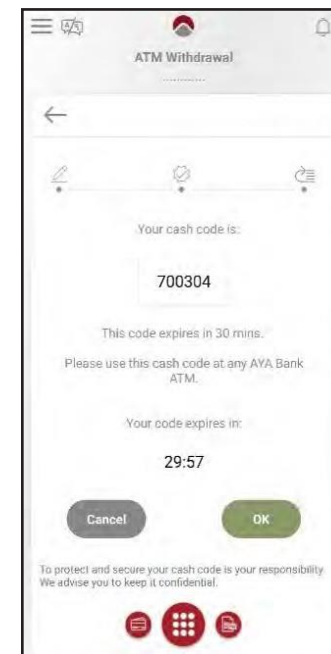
ATM Withdrawal

Your cash code is:

700304

This code expires in 30 mins.

Please use this cash code at any AYA Bank ATM.

Your code expires in:

29:57

Cancel

OK

To protect and secure your cash code is your responsibility. We advise you to keep it confidential.